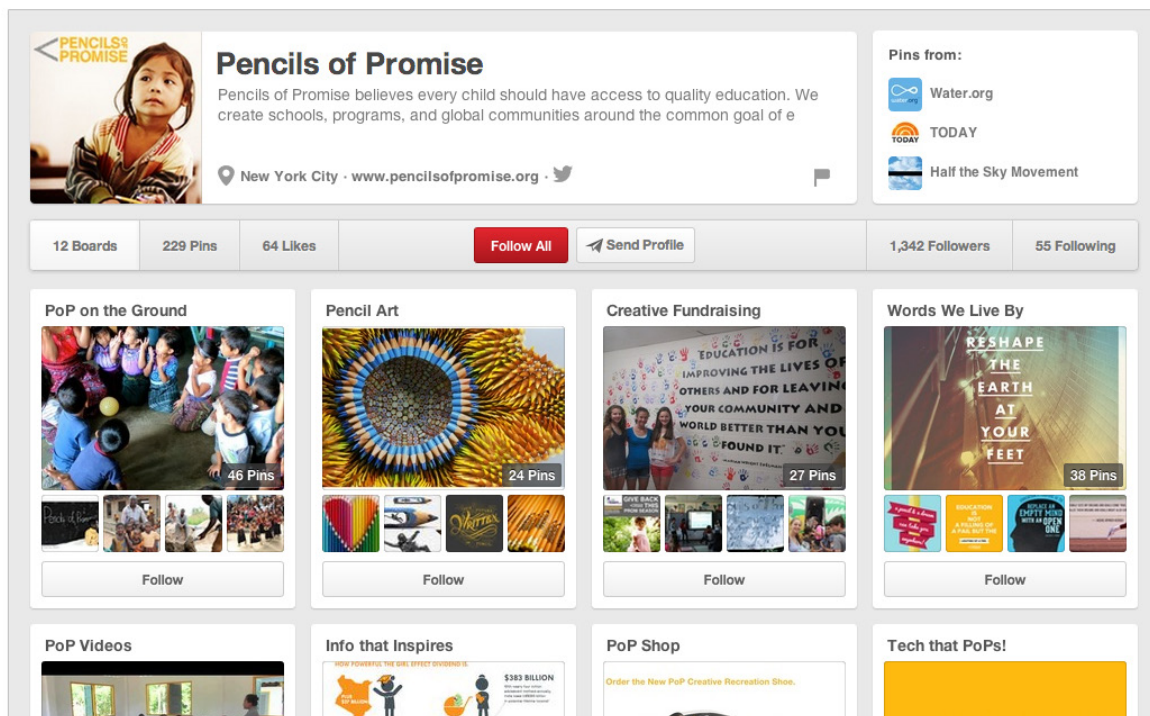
PENCILS of PROMISE

Pencils of Promise

Pencils of Promise believes every child should have access to quality education. We create schools, programs, and global communities around the common goal of e

New York City · www.pencilsofpromise.org ·

Pins from:

water.org Water.org

TODAY TODAY

Half the Sky Movement

12 Boards | 229 Pins | 64 Likes | Follow All | Send Profile | 1,342 Followers | 55 Following

PoP on the Ground

46 Pins

Follow

Pencil Art

24 Pins

Follow

Creative Fundraising

EDUCATION IS FOR IMPROVING THE LIVES OF OTHERS AND FOR LEAVING YOUR COMMUNITY AND WORLD BETTER THAN YOU FOUND IT.

27 Pins

GIVE BACK THIS SEASON

Follow

Words We Live By

RESHAPE THE EARTH AT YOUR FEET

38 Pins

EDUCATION IS NOT A FILLING OF A PAIL BUT THE LIGHTING OF A FIRE

REPLACE AN EMPTY MIND WITH AN OPEN ONE

Follow

PoP Videos

Info that Inspires

HOW POWERFUL THE GIRL EFFECT DIVIDEND IS

$383 BILLION

PoP Shop

Order the New PoP Creative Recreation Shoe.

Tech that PoPs!